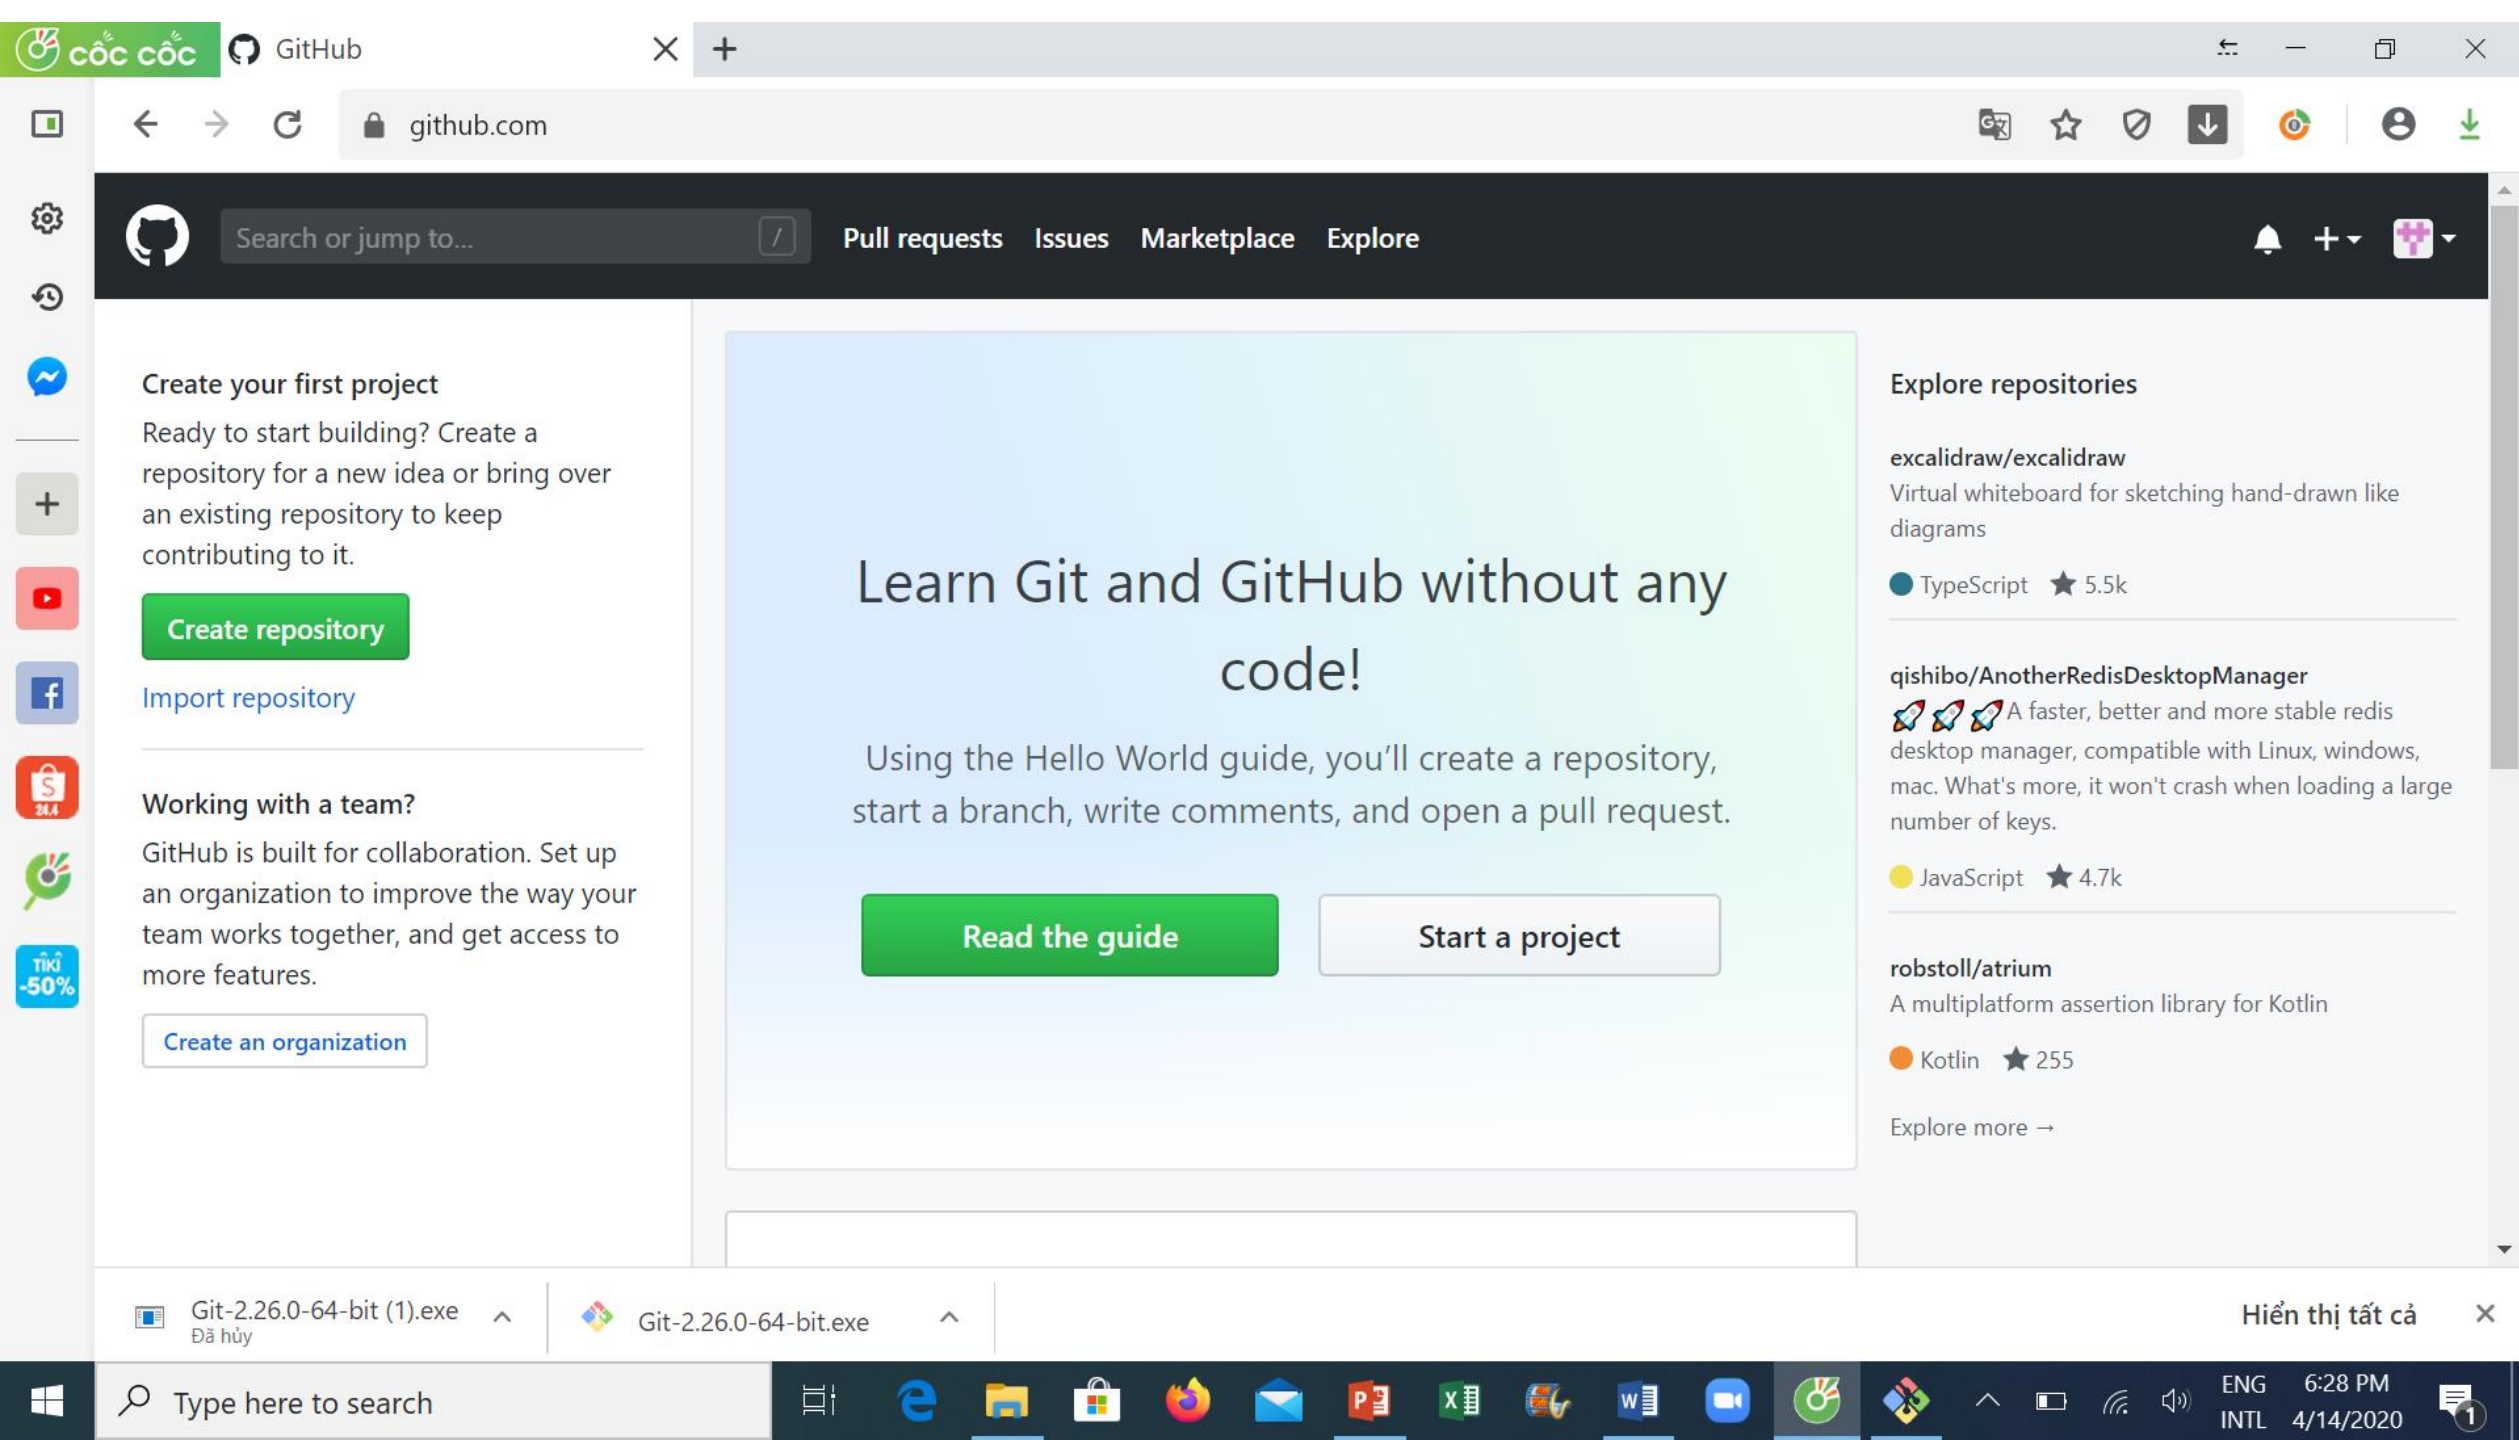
cốc cốc GitHub

github.com

Search or jump to... /
Pull requests Issues Marketplace Explore

Create your first project
Ready to start building? Create a repository for a new idea or bring over an existing repository to keep contributing to it.
Create repository
Import repository

Working with a team?
GitHub is built for collaboration. Set up an organization to improve the way your team works together, and get access to more features.
Create an organization

Learn Git and GitHub without any code!
Using the Hello World guide, you'll create a repository, start a branch, write comments, and open a pull request.
Read the guide
Start a project

Explore repositories
excalidraw/excalidraw
Virtual whiteboard for sketching hand-drawn like diagrams
TypeScript 5.5k

qishibo/AnotherRedisDesktopManager
🚀🚀🚀A faster, better and more stable redis desktop manager, compatible with Linux, windows, mac. What's more, it won't crash when loading a large number of keys.
JavaScript 4.7k

robstoll/atrium
A multiplatform assertion library for Kotlin
Kotlin 255

Explore more →

Git-2.26.0-64-bit (1).exe
Đã hủy
Git-2.26.0-64-bit.exe
Hiển thị tất cả

Type here to search
ENG INTL 6:28 PM 4/14/2020